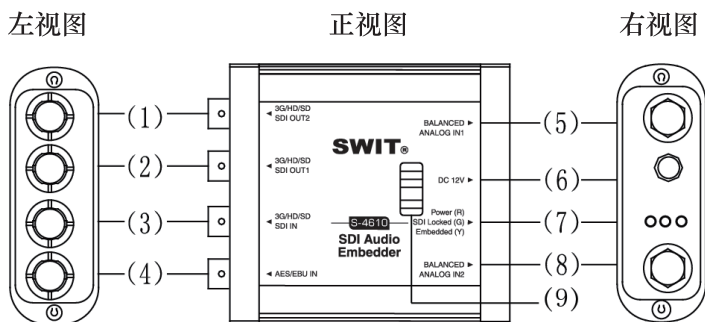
左视图

正视图

右视图

(1)

(2)

(3)

(4)

◄ 3G/HD/SD SDI OUT2

◄ 3G/HD/SD SDI OUT1

◄ 3G/HD/SD SDI IN

◄ AES/EBU IN

SWIT®

S-4610

SDI Audio Embedder

BALANCED ANALOG IN1 ►

DC 12V ►

Power (R) SDI Locked (G) ► Embedded (Y)

BALANCED ANALOG IN2 ►

(5)

(6)

(7)

(8)

(9)